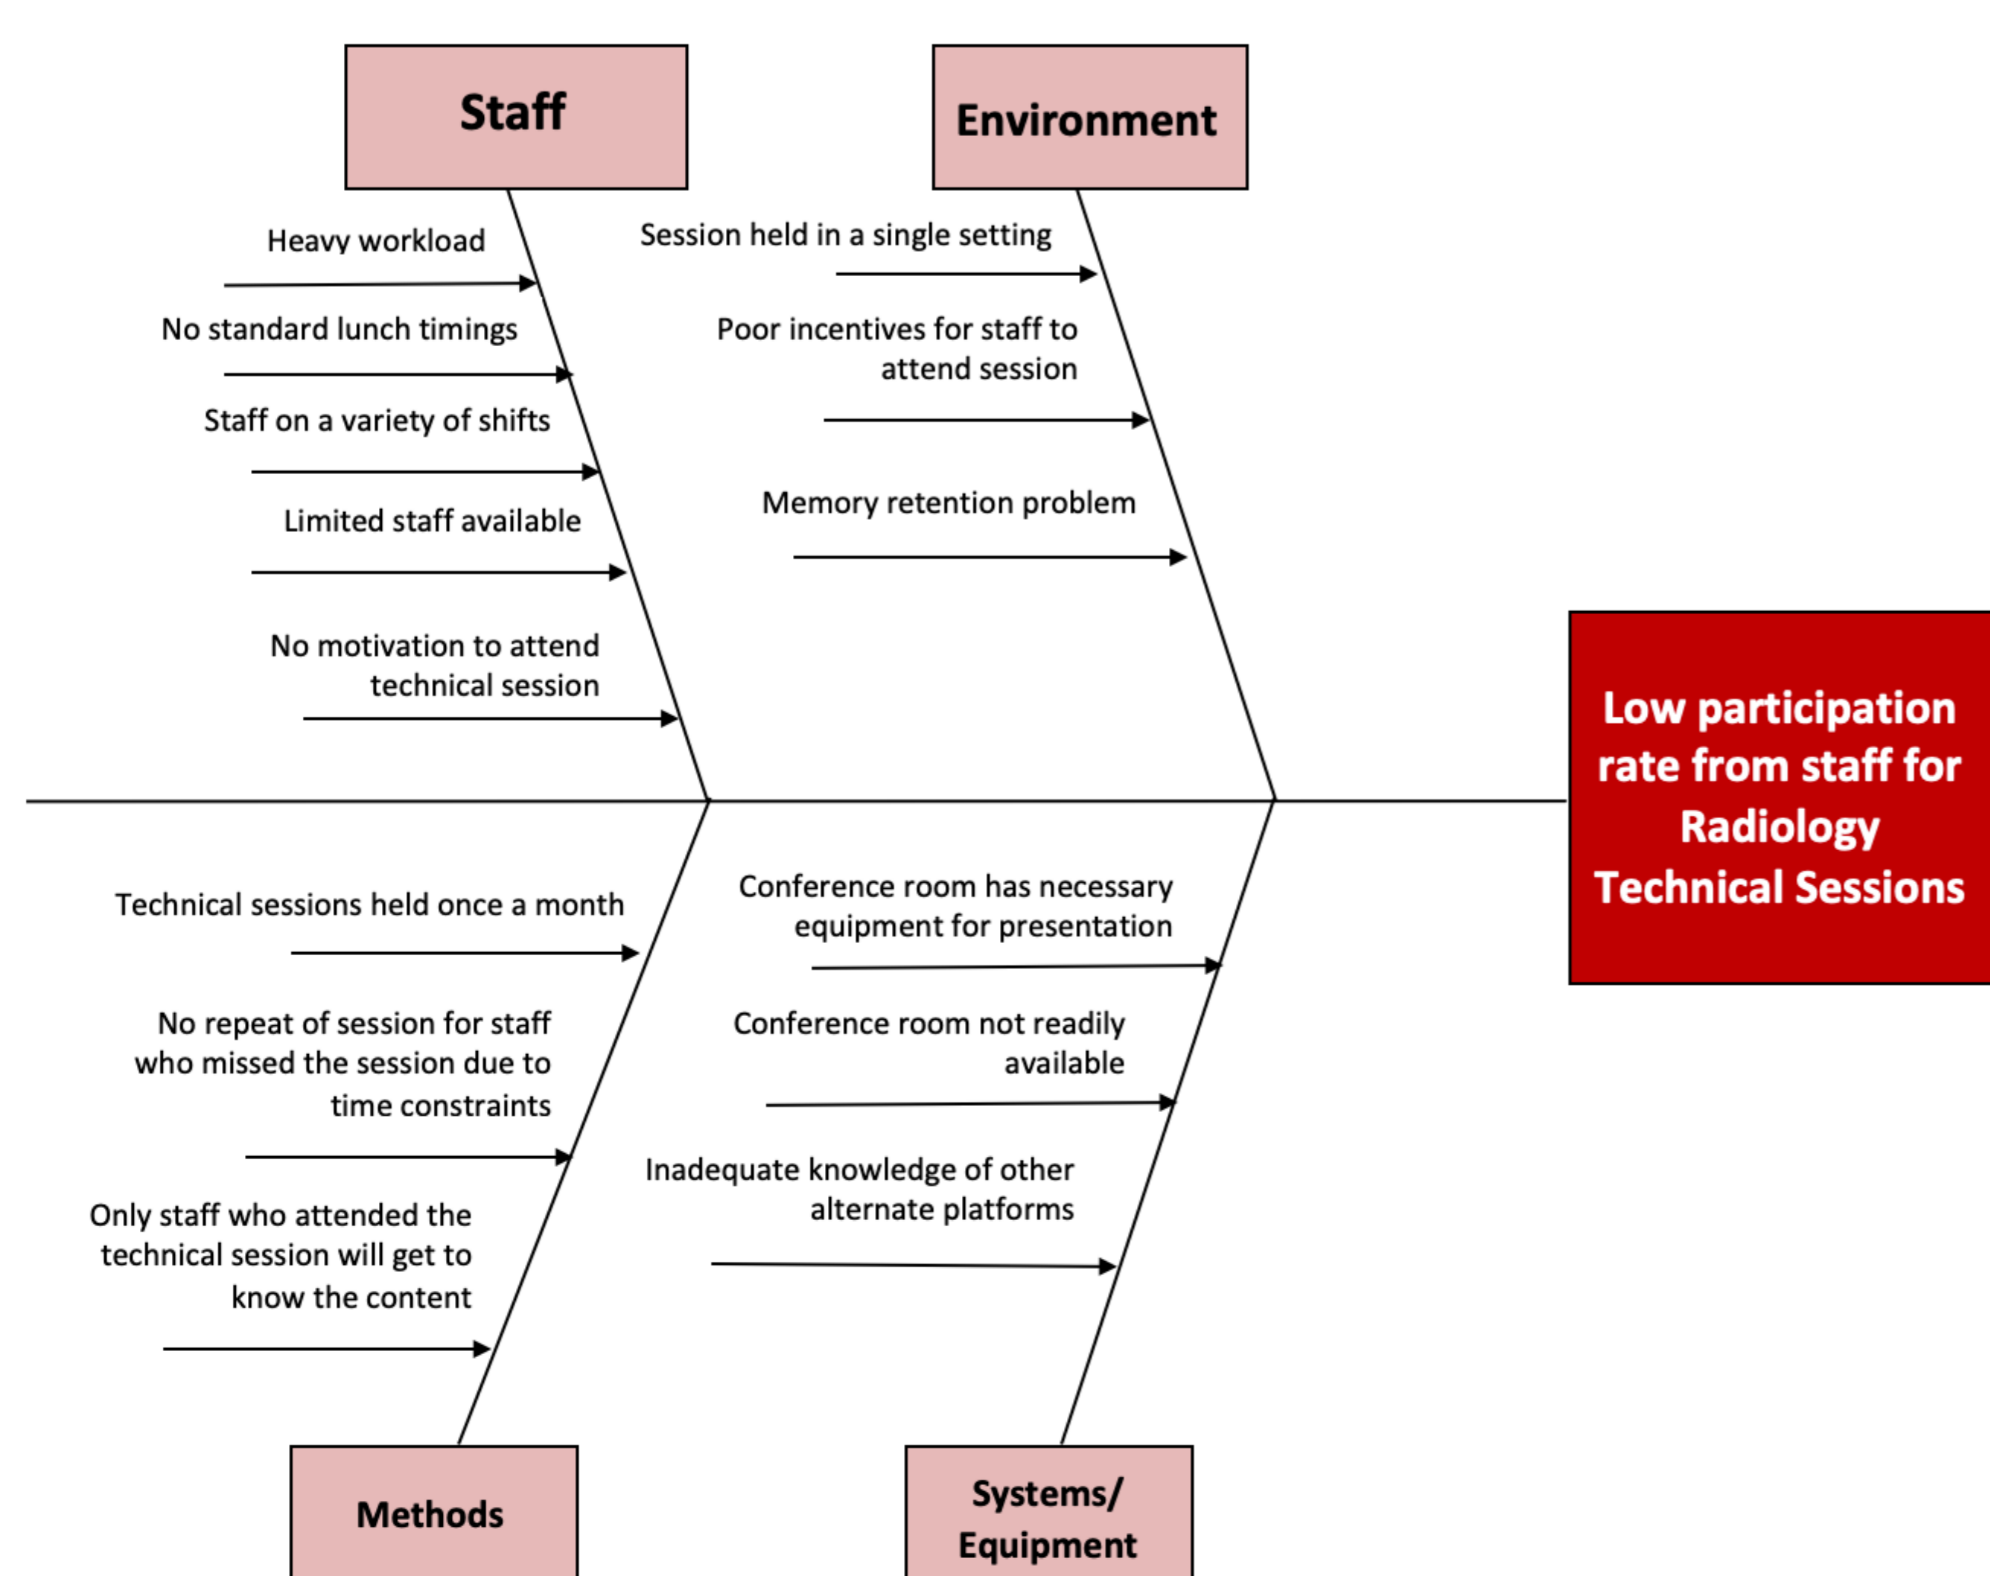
Staff

Environment

Heavy workload

No standard lunch timings

Staff on a variety of shifts

Limited staff available

No motivation to attend technical session

Session held in a single setting

Poor incentives for staff to attend session

Memory retention problem

Low participation rate from staff for Radiology Technical Sessions

Technical sessions held once a month

No repeat of session for staff who missed the session due to time constraints

Only staff who attended the technical session will get to know the content

Conference room has necessary equipment for presentation

Conference room not readily available

Inadequate knowledge of other alternate platforms

Methods

Systems/ Equipment